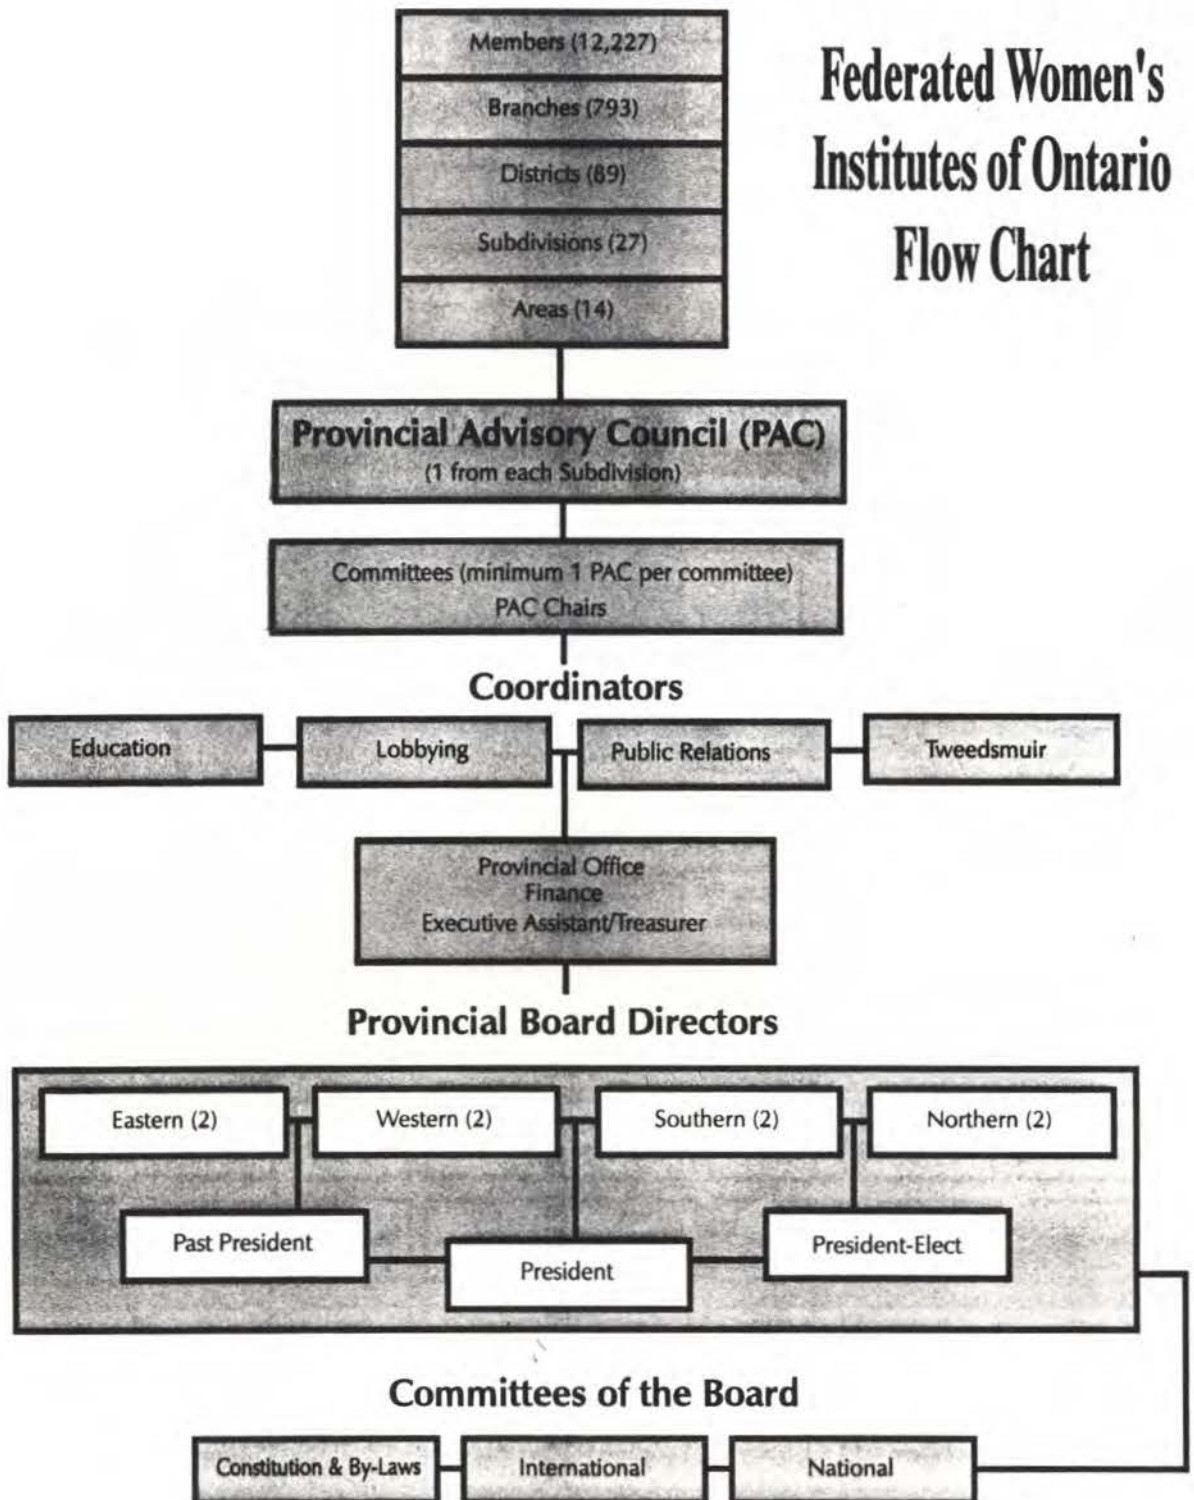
Federated Women's Institutes of Ontario Flow Chart

Members (12,227)

Branches (793)

Districts (89)

Subdivisions (27)

Areas (14)

Provincial Advisory Council (PAC)
(1 from each Subdivision)

Committees (minimum 1 PAC per committee)
PAC Chairs

Coordinators

Education

Lobbying

Public Relations

Tweedsmuir

Provincial Office
Finance
Executive Assistant/Treasurer

Provincial Board Directors

Eastern (2)

Western (2)

Southern (2)

Northern (2)

Past President

President

President-Elect

Committees of the Board

Constitution & By-Laws

International

National